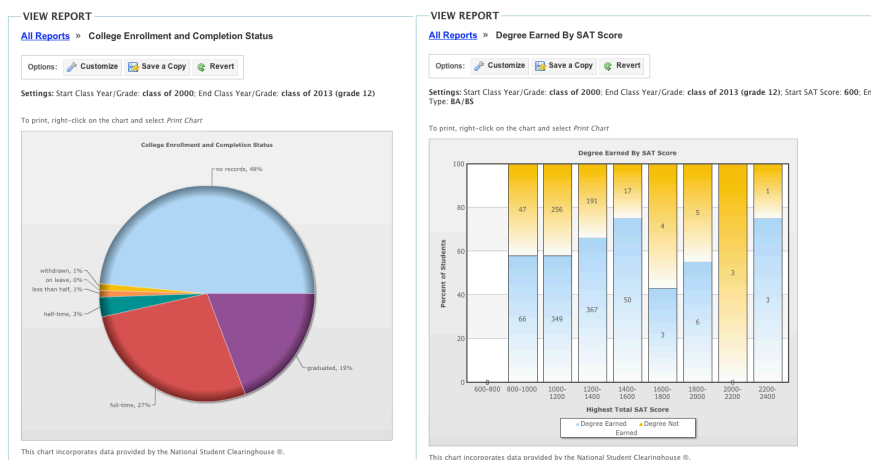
VIEW REPORT

All Reports » College Enrollment and Completion Status

Options: Customize Save a Copy Revert

Settings: Start Class Year/Grade: class of 2000; End Class Year/Grade: class of 2013 (grade 12)

To print, right-click on the chart and select Print Chart

College Enrollment and Completion Status

no records, 48%
withdrawn, 1%
on leave, 0%
less than half, 1%
half-time, 3%
graduated, 19%
full-time, 27%

This chart incorporates data provided by the National Student Clearinghouse ®.

VIEW REPORT

All Reports » Degree Earned By SAT Score

Options: Customize Save a Copy Revert

Settings: Start Class Year/Grade: class of 2000; End Class Year/Grade: class of 2013 (grade 12); Start SAT Score: 600; En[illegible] Type: BA/BS

To print, right-click on the chart and select Print Chart

Degree Earned By SAT Score

| | 600-800 | 800-1000 | 1000-1200 | 1200-1400 | 1400-1600 | 1600-1800 | 1800-2000 | 2000-2200 | 2200-2400 |
|---|---|---|---|---|---|---|---|---|---|
| Degree Not Earned | | 47 | 256 | 191 | 17 | 4 | 5 | 3 | 1 |
| Degree Earned | 0 | 66 | 349 | 367 | 50 | 3 | 6 | 0 | 3 |

Percent of Students
0
20
40
60
80
100

Highest Total SAT Score

Degree Earned Degree Not Earned

This chart incorporates data provided by the National Student Clearinghouse ®.